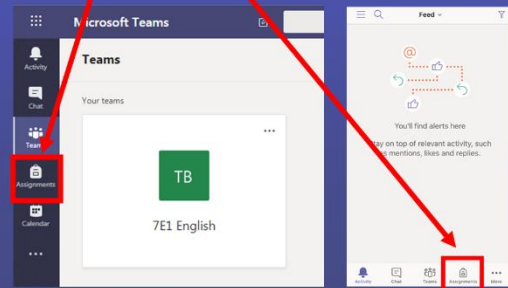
Microsoft Teams

Activity

Chat

Teams

Assignments

Calendar

...

Teams

Your teams

...

TB

7E1 English

Feed

You'll find alerts here

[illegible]ay on top of relevant activity, such as mentions, likes and replies.

Activity

Chat

Teams

Assignments

More